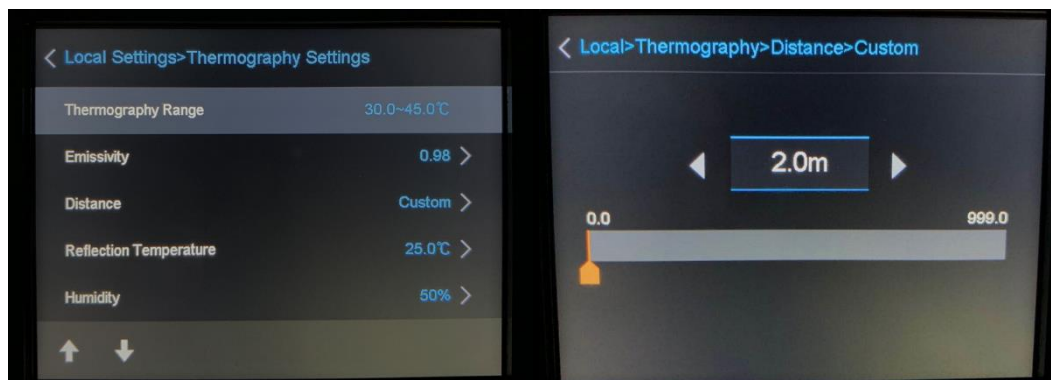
< Local Settings>Thermography Settings

Thermography Range 30.0~45.0℃

Emissivity 0.98 >

Distance Custom >

Reflection Temperature 25.0℃ >

Humidity 50% >

< Local>Thermography>Distance>Custom

2.0m

0.0

999.0